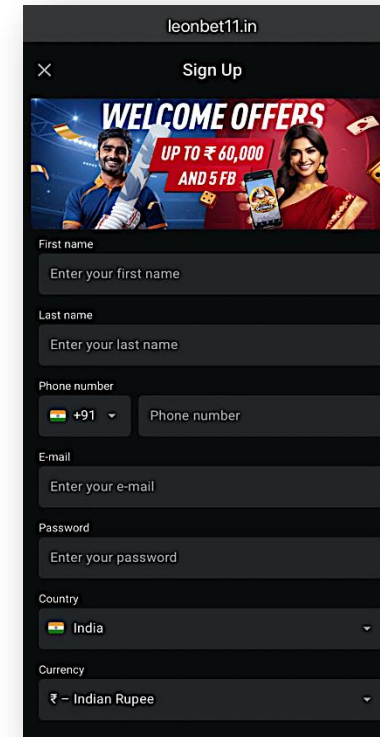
leonbet11.in

Sign Up

WELCOME OFFERS
UP TO ₹ 60,000
AND 5 FB

First name
Enter your first name

Last name
Enter your last name

Phone number
+91
Phone number

E-mail
Enter your e-mail

Password
Enter your password

Country
India

Currency
₹ – Indian Rupee